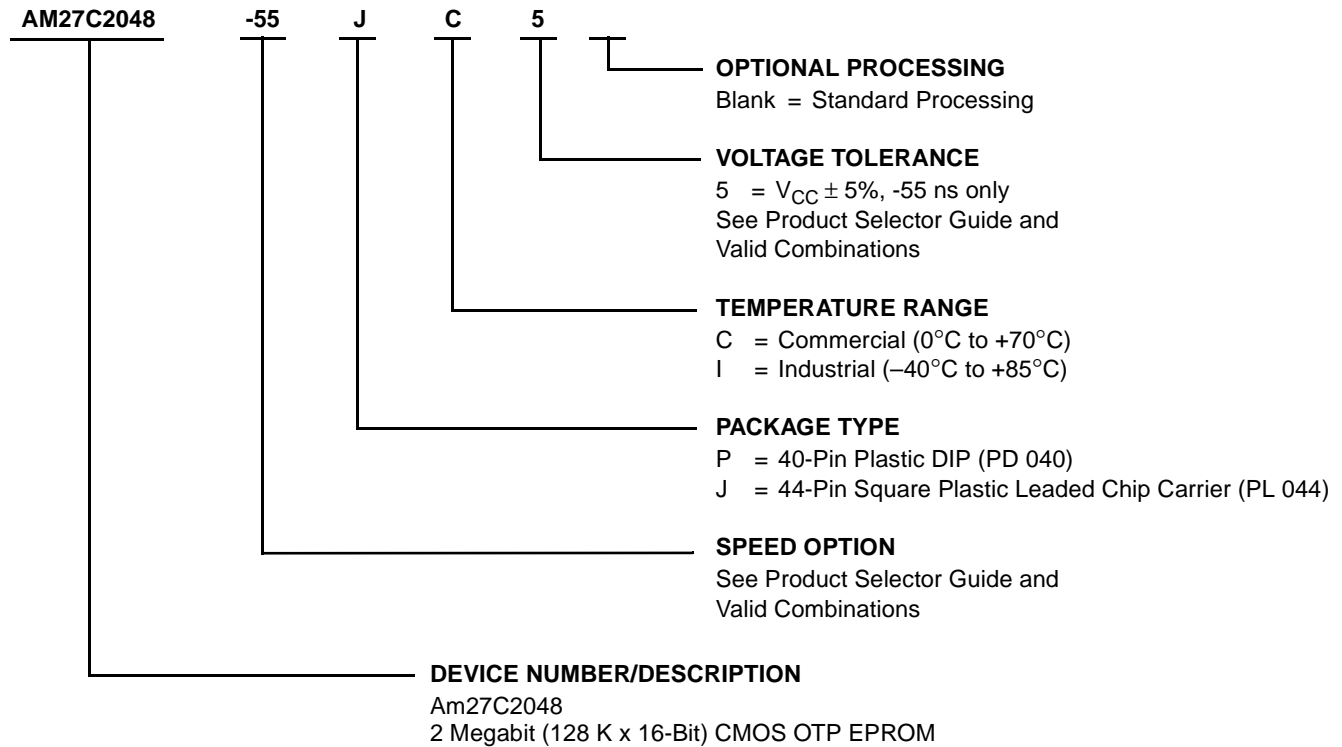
AM27C2048 -55 J C 5

OPTIONAL PROCESSING
Blank = Standard Processing

VOLTAGE TOLERANCE
5 = $V_{CC} \pm 5\%$, -55 ns only
See Product Selector Guide and Valid Combinations

TEMPERATURE RANGE
C = Commercial (0°C to +70°C)
I = Industrial (–40°C to +85°C)

PACKAGE TYPE
P = 40-Pin Plastic DIP (PD 040)
J = 44-Pin Square Plastic Leaded Chip Carrier (PL 044)

SPEED OPTION
See Product Selector Guide and Valid Combinations

DEVICE NUMBER/DESCRIPTION
Am27C2048
2 Megabit (128 K x 16-Bit) CMOS OTP EPROM